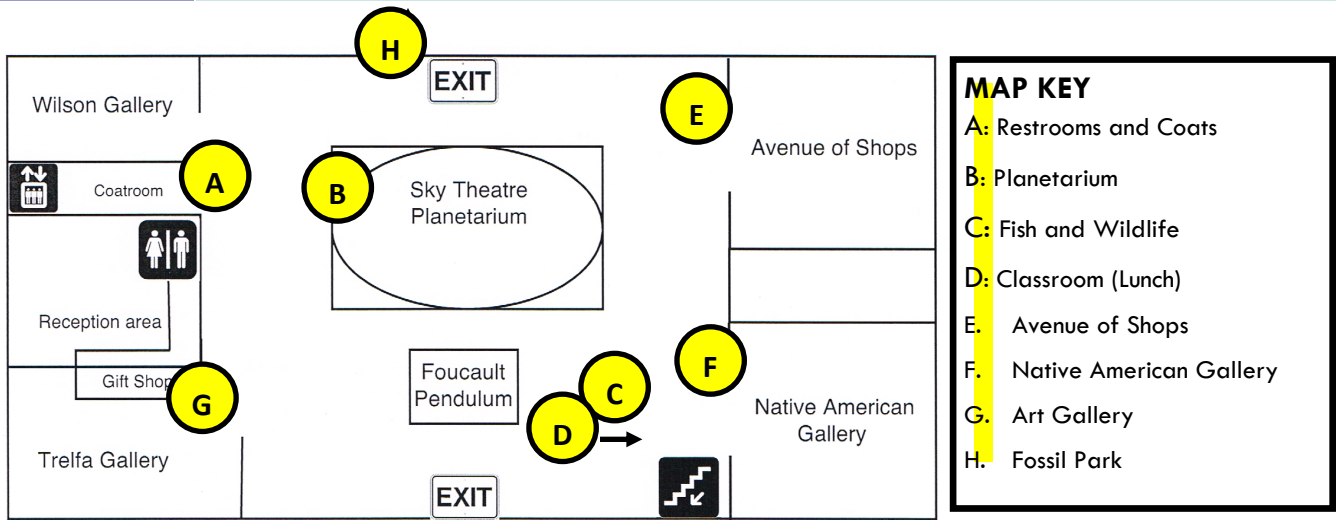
H

EXIT

Wilson Gallery

E

Avenue of Shops

Coatroom

A

B

Sky Theatre Planetarium

Reception area

F

Gift Shop

G

Foucault Pendulum

C

D

Native American Gallery

Trelfa Gallery

EXIT

MAP KEY
A: Restrooms and Coats
B: Planetarium
C: Fish and Wildlife
D: Classroom (Lunch)
E. Avenue of Shops
F. Native American Gallery
G. Art Gallery
H. Fossil Park